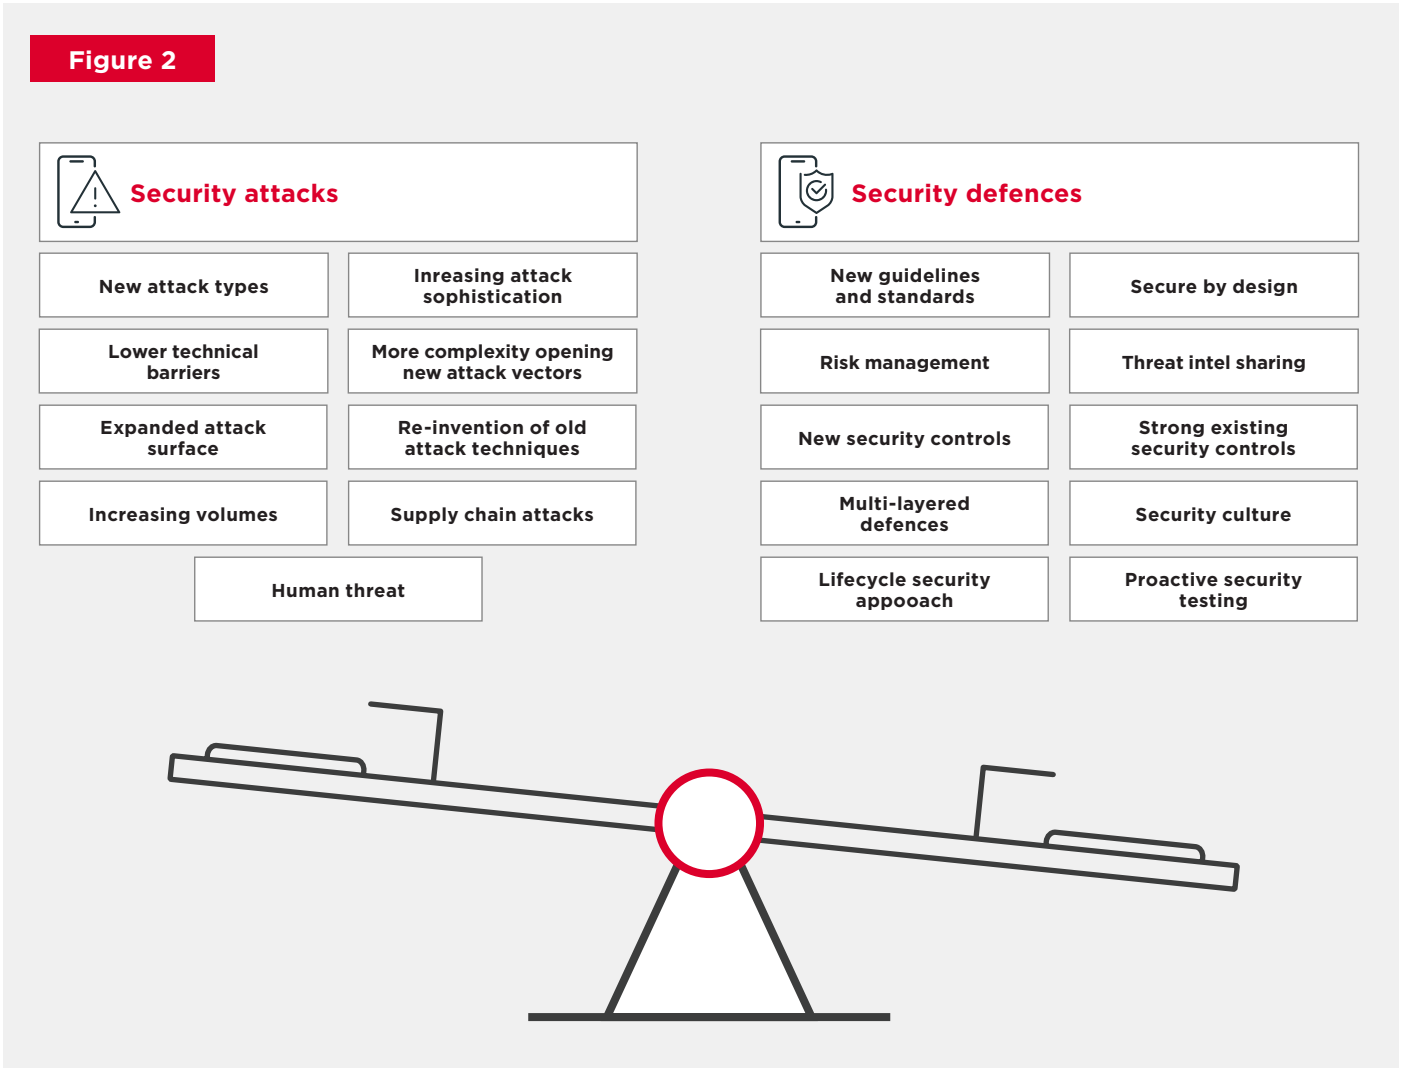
Figure 2

Security attacks

New attack types

Inreasing attack sophistication

Lower technical barriers

More complexity opening new attack vectors

Expanded attack surface

Re-invention of old attack techniques

Increasing volumes

Supply chain attacks

Human threat

Security defences

New guidelines and standards

Secure by design

Risk management

Threat intel sharing

New security controls

Strong existing security controls

Multi-layered defences

Security culture

Lifecycle security appoach

Proactive security testing